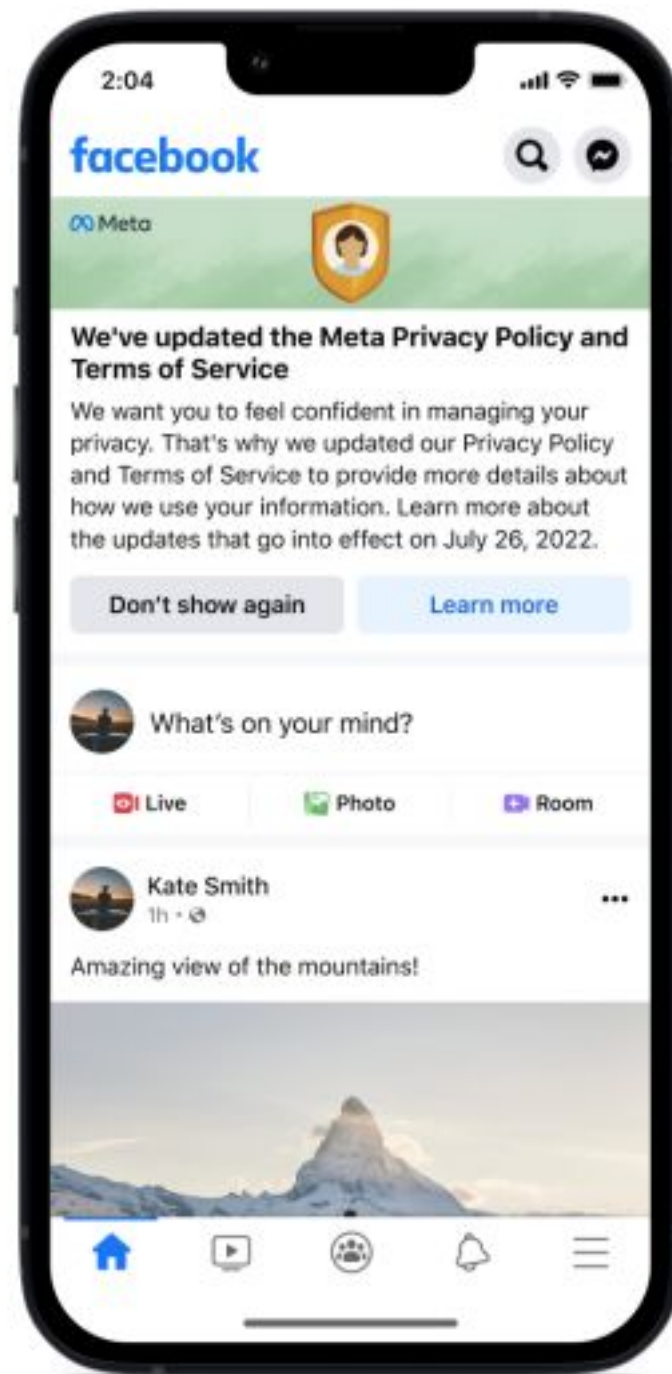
2:04

facebook

Meta

We've updated the Meta Privacy Policy and Terms of Service

We want you to feel confident in managing your privacy. That's why we updated our Privacy Policy and Terms of Service to provide more details about how we use your information. Learn more about the updates that go into effect on July 26, 2022.

Don't show again

Learn more

What's on your mind?

Live

Photo

Room

Kate Smith

1h ·

Amazing view of the mountains!